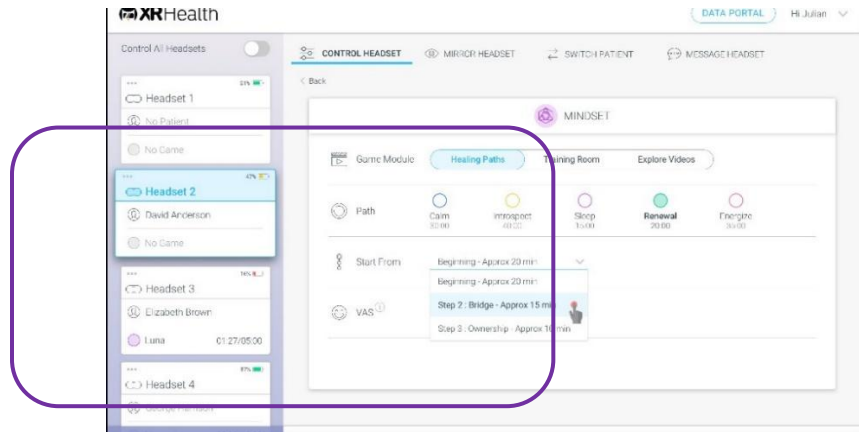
XRHealth

DATA PORTAL Hi Julian

Control All Headsets

CONTROL HEADSET MIRROR HEADSET SWITCH PATIENT MESSAGE HEADSET

Headset 1
No Patient
No Game

Headset 2
David Anderson
No Game

Headset 3
Elizabeth Brown
Luna 01:27/05:00

Headset 4
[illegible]

< Back

MINDSET

Game Module Healing Paths Training Room Explore Videos

Path
Calm 30:00
Introspect 40:00
Sleep 15:00
Renewal 20:00
Energize 35:00

Start From Beginning - Approx 20 min
Beginning - Approx 20 min
Step 2 : Bridge - Approx 15 min
Step 3 : Ownership - Approx 10 min

VAS